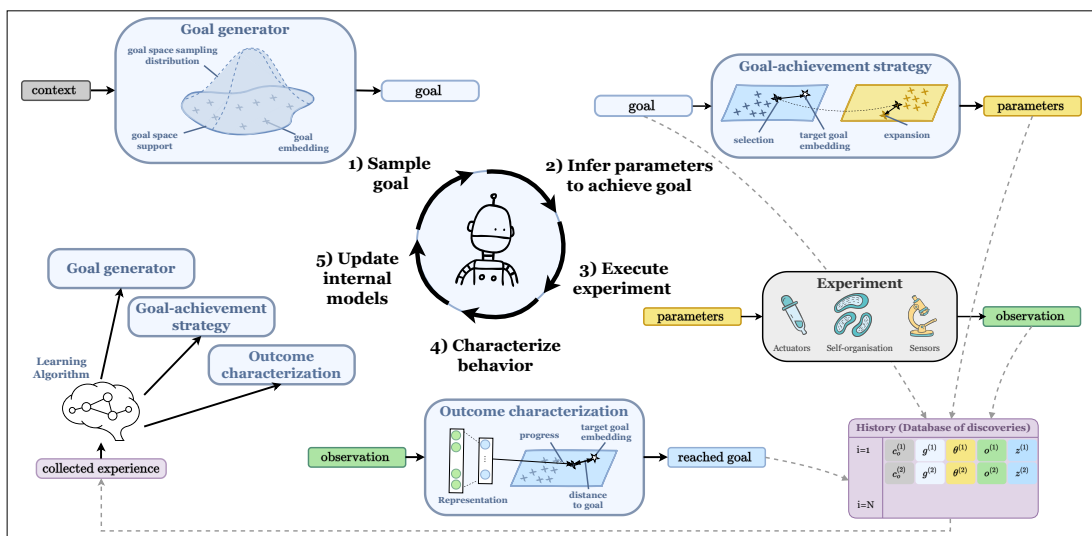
Goal generator

goal space sampling distribution

goal space support

goal embedding

context

goal

Goal-achievement strategy

goal

selection

target goal embedding

expansion

parameters

1) Sample goal

2) Infer parameters to achieve goal

5) Update internal models

3) Execute experiment

4) Characterize behavior

Goal generator

Goal-achievement strategy

Outcome characterization

Learning Algorithm

collected experience

Experiment

parameters

Actuators

Self-organisation

Sensors

observation

Outcome characterization

observation

progress

target goal embedding

Representation

distance to goal

reached goal

History (Database of discoveries)

| | | | | | |
|---|---|---|---|---|---|
| i=1 | $c_o^{(1)}$ | $g^{(1)}$ | $\theta^{(1)}$ | $o^{(1)}$ | $z^{(1)}$ |
| | $c_o^{(2)}$ | $g^{(2)}$ | $\theta^{(2)}$ | $o^{(2)}$ | $z^{(2)}$ |
| i=N | | | | | |